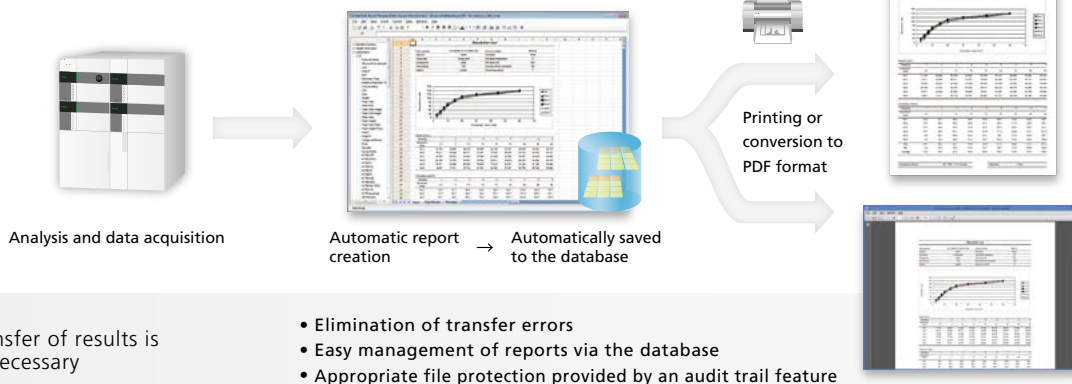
Analysis and data acquisition

Automatic report creation → Automatically saved to the database

Printing or conversion to PDF format

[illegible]nsfer of results is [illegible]ecessary

• Elimination of transfer errors
• Easy management of reports via the database
• Appropriate file protection provided by an audit trail feature